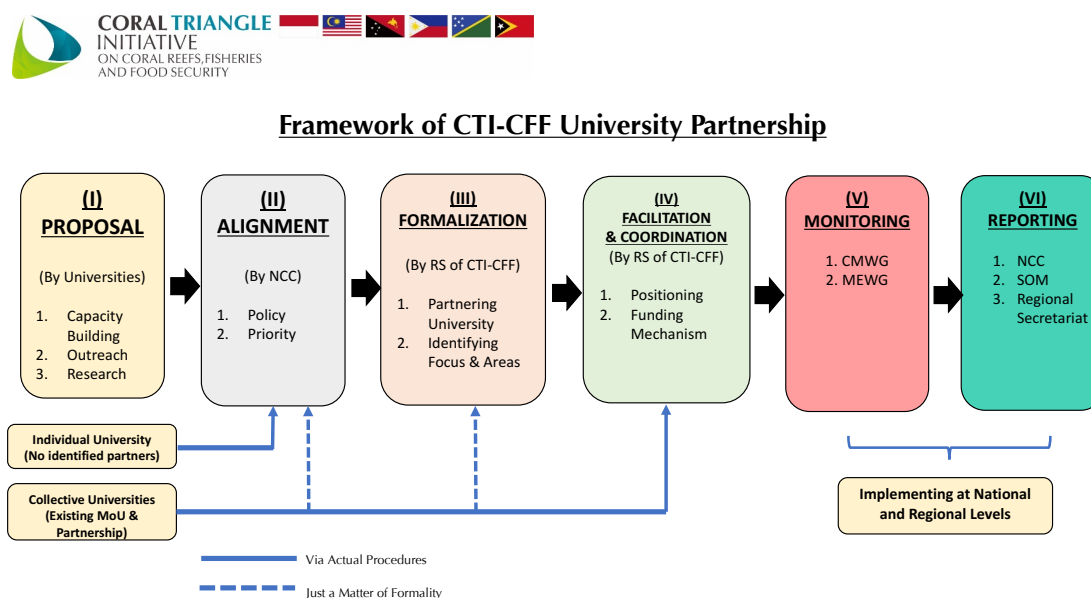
CORAL TRIANGLE INITIATIVE ON CORAL REEFS,FISHERIES AND FOOD SECURITY

Framework of CTI-CFF University Partnership

(I)
PROPOSAL

(By Universities)

1. Capacity Building
2. Outreach
3. Research

(II)
ALIGNMENT

(By NCC)

1. Policy
2. Priority

(III)
FORMALIZATION

(By RS of CTI-CFF)

1. Partnering University
2. Identifying Focus & Areas

(IV)
FACILITATION & COORDINATION
(By RS of CTI-CFF)

1. Positioning
2. Funding Mechanism

(V)
MONITORING

1. CMWG
2. MEWG

(VI)
REPORTING

1. NCC
2. SOM
3. Regional Secretariat

Individual University (No identified partners)

Collective Universities (Existing MoU & Partnership)

Implementing at National and Regional Levels

Via Actual Procedures

Just a Matter of Formality